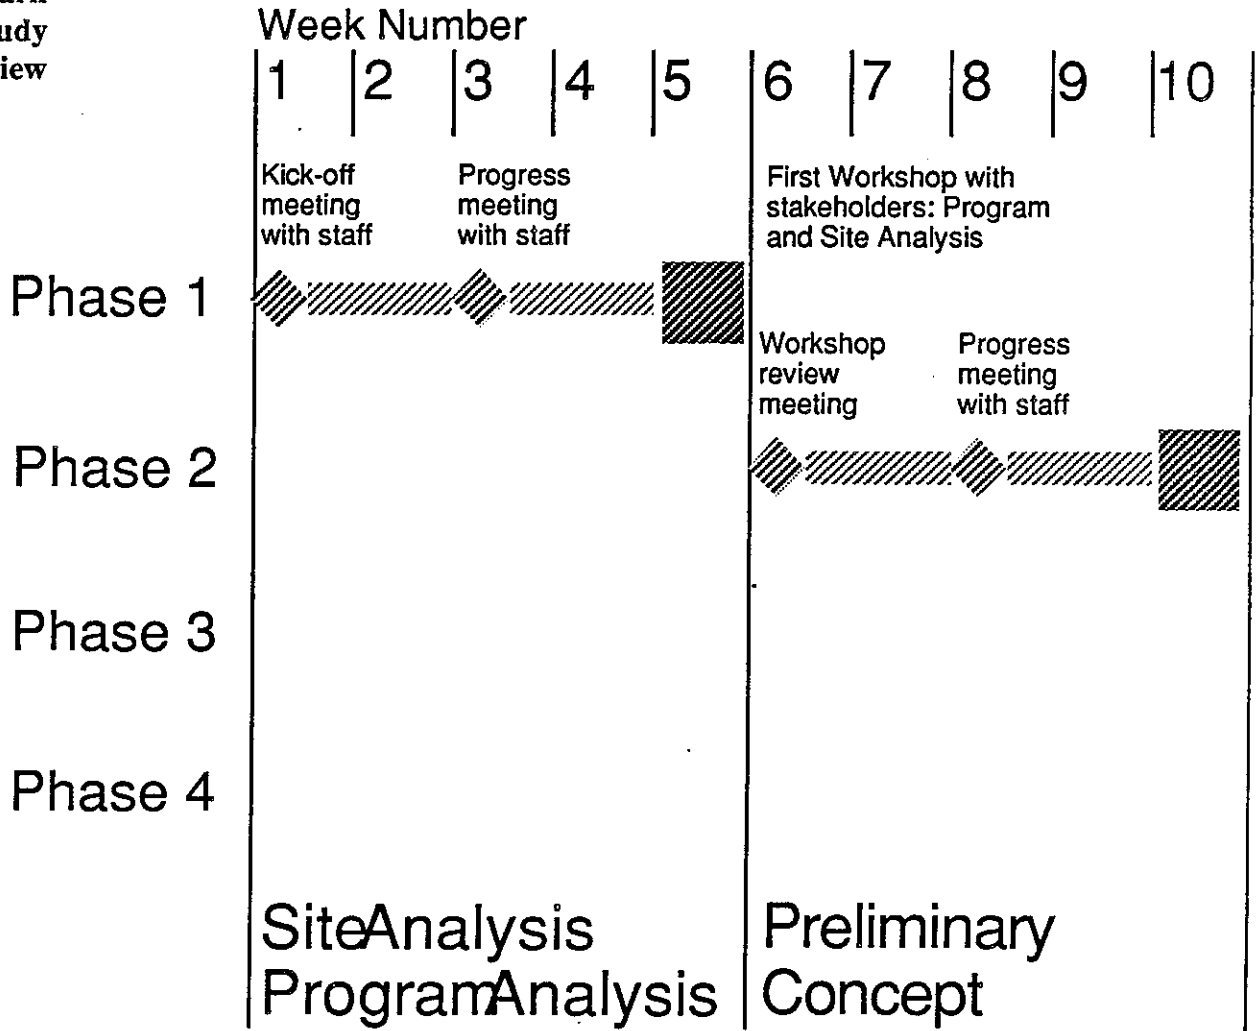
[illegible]
udy
iew

Week Number

1 2 3 4 5 6 7 8 9 10

Kick-off meeting with staff

Progress meeting with staff

First Workshop with stakeholders: Program and Site Analysis

Phase 1

Workshop review meeting

Progress meeting with staff

Phase 2

Phase 3

Phase 4

SiteAnalysis ProgramAnalysis

Preliminary Concept